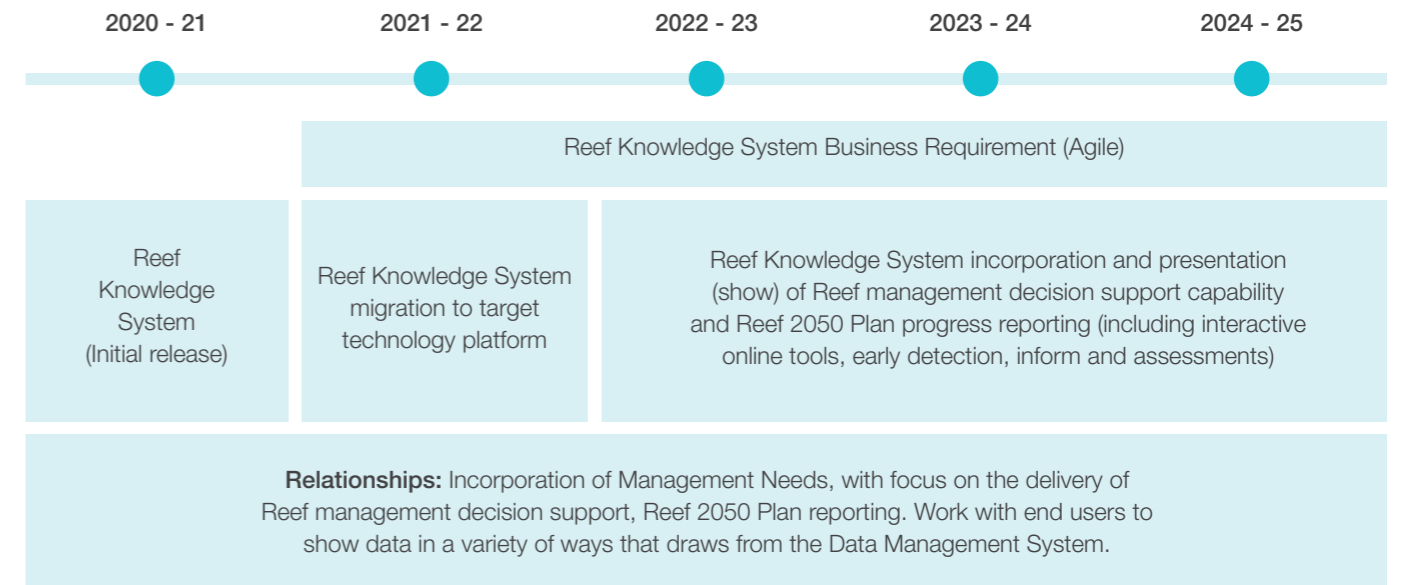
2020 - 21

2021 - 22

2022 - 23

2023 - 24

2024 - 25

Reef Knowledge System Business Requirement (Agile)

Reef Knowledge System (Initial release)

Reef Knowledge System migration to target technology platform

Reef Knowledge System incorporation and presentation (show) of Reef management decision support capability and Reef 2050 Plan progress reporting (including interactive online tools, early detection, inform and assessments)

**Relationships:** Incorporation of Management Needs, with focus on the delivery of Reef management decision support, Reef 2050 Plan reporting. Work with end users to show data in a variety of ways that draws from the Data Management System.